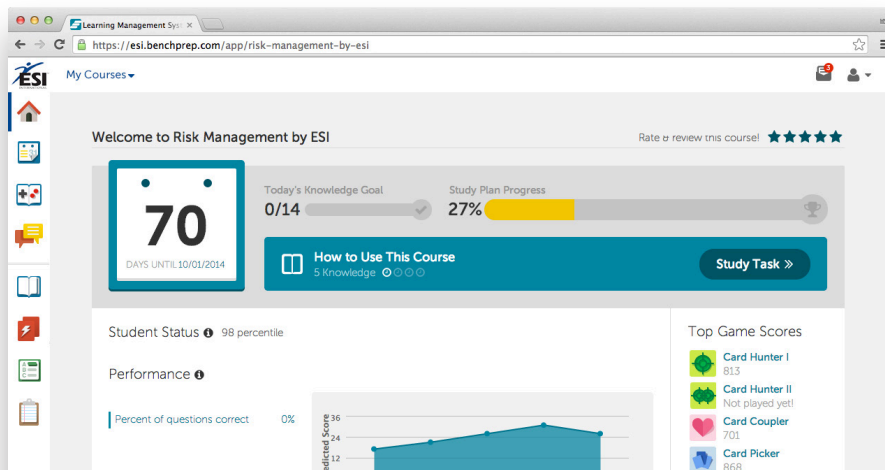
Learning Management Sys ×

https://esi.benchprep.com/app/risk-management-by-esi

ESI

My Courses

3

Welcome to Risk Management by ESI

Rate & review this course!

70

DAYS UNTIL 10/01/2014

Today's Knowledge Goal

0/14

Study Plan Progress

27%

How to Use This Course

5 Knowledge

Study Task »

Student Status 98 percentile

Performance

Percent of questions correct 0%

Predicted Score

36

24

12

Top Game Scores

Card Hunter I

813

Card Hunter II

Not played yet!

Card Coupler

701

Card Picker

868